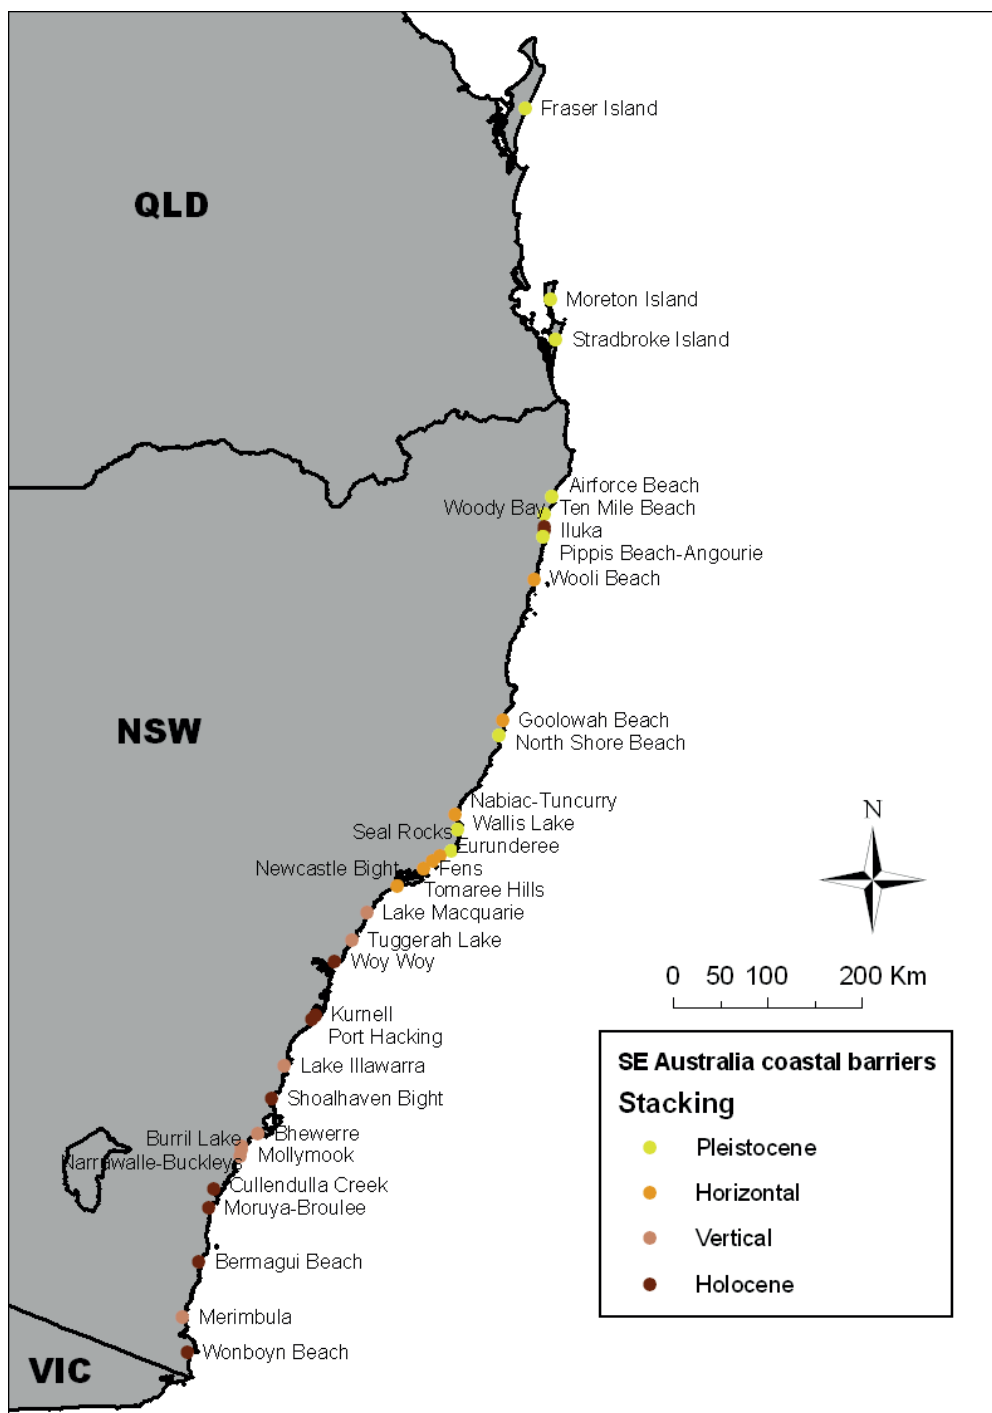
Fraser Island

QLD

Moreton Island

Stradbroke Island

Airforce Beach
Woody Bay
Ten Mile Beach
Iluka
Pippis Beach-Angourie
Wooli Beach

NSW

Goolowah Beach
North Shore Beach

Nabiac-Tuncurry
Wallis Lake
Seal Rocks
Eurunderee
Newcastle Bight
Fens
Tomaree Hills
Lake Macquarie
Tuggerah Lake
Woy Woy

N

0 50 100 200 Km

Kurnell
Port Hacking
Lake Illawarra
Shoalhaven Bight
Burril Lake
Bhewerre
Narrawalle-Buckleys
Mollymook
Cullendulla Creek
Moruya-Broulee
Bermagui Beach
Merimbula
Wonboyn Beach

VIC

SE Australia coastal barriers
Stacking
Pleistocene
Horizontal
Vertical
Holocene